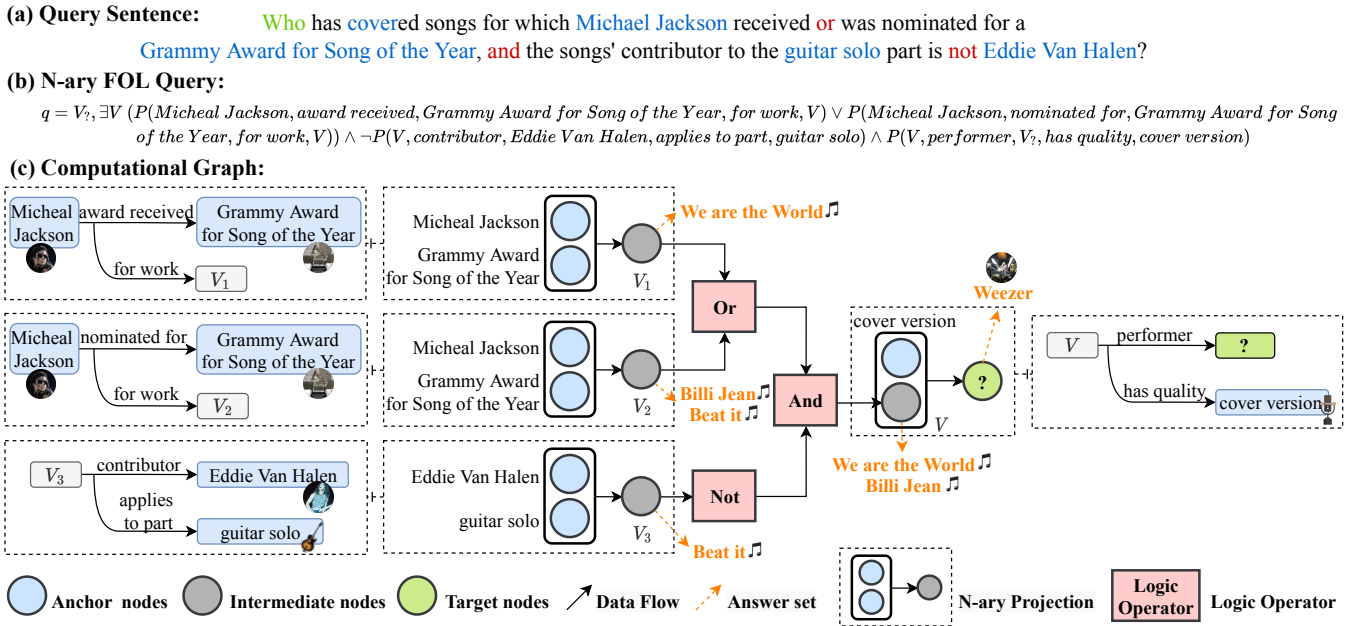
(a) Query Sentence: Who has covered songs for which Michael Jackson received or was nominated for a Grammy Award for Song of the Year, and the songs' contributor to the guitar solo part is not Eddie Van Halen?

(b) N-ary FOL Query:

$q = V_?, \exists V\ (P(Micheal\ Jackson, award\ received, Grammy\ Award\ for\ Song\ of\ the\ Year, for\ work, V) \vee P(Micheal\ Jackson, nominated\ for, Grammy\ Award\ for\ Song\ of\ the\ Year, for\ work, V)) \wedge \neg P(V, contributor, Eddie\ Van\ Halen, applies\ to\ part, guitar\ solo) \wedge P(V, performer, V_?, has\ quality, cover\ version)$

(c) Computational Graph:

Micheal Jackson award received Grammy Award for Song of the Year for work $V_1$

Micheal Jackson nominated for Grammy Award for Song of the Year for work $V_2$

$V_3$ contributor Eddie Van Halen applies to part guitar solo

Micheal Jackson Grammy Award for Song of the Year $V_1$ We are the World♬

Micheal Jackson Grammy Award for Song of the Year $V_2$ Billi Jean♬ Beat it♬

Eddie Van Halen guitar solo $V_3$ Beat it♬

Or

And

Not

cover version ? $V$

Weezer

We are the World♬ Billi Jean♬

$V$ performer ? has quality cover version

Anchor nodes Intermediate nodes Target nodes Data Flow Answer set N-ary Projection Logic Operator Logic Operator